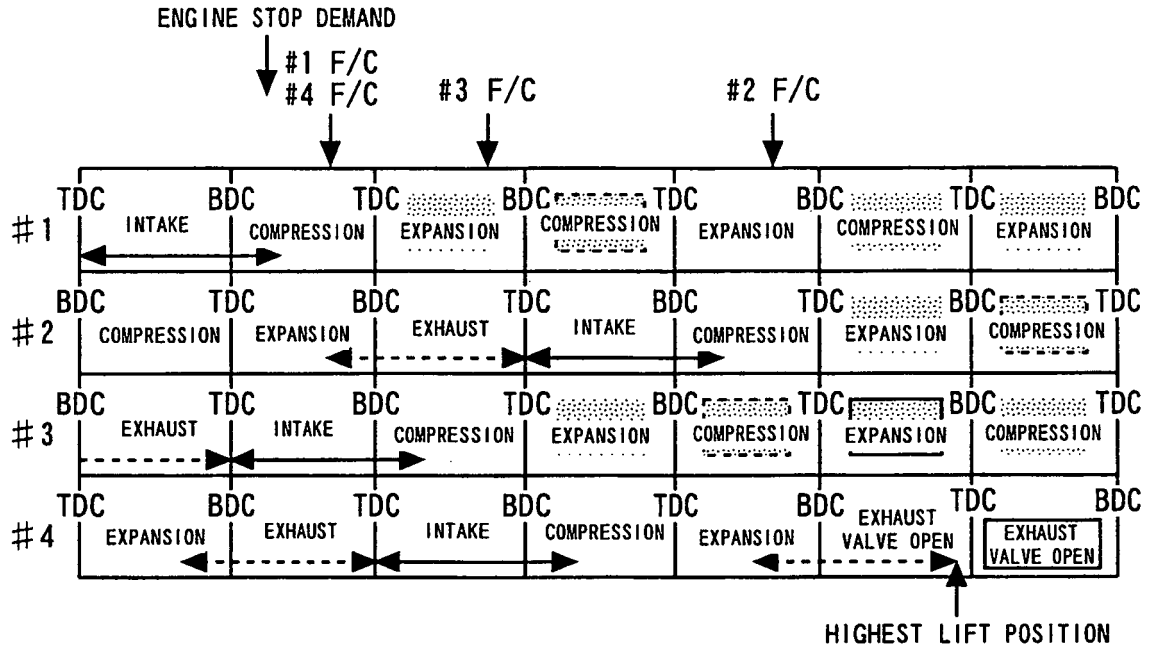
ENGINE STOP DEMAND

#1 F/C
#4 F/C

#3 F/C

#2 F/C

| | TDC | | BDC | | TDC | | BDC | | TDC | | BDC | | TDC | | BDC |
|---|---|---|---|---|---|---|---|---|---|---|---|---|---|---|---|
| #1 | INTAKE | | COMPRESSION | | EXPANSION | | COMPRESSION | | EXPANSION | | COMPRESSION | | EXPANSION | | |

| | BDC | | TDC | | BDC | | TDC | | BDC | | TDC | | BDC | | TDC |
|---|---|---|---|---|---|---|---|---|---|---|---|---|---|---|---|
| #2 | COMPRESSION | | EXPANSION | | EXHAUST | | INTAKE | | COMPRESSION | | EXPANSION | | COMPRESSION | | |

| | BDC | | TDC | | BDC | | TDC | | BDC | | TDC | | BDC | | TDC |
|---|---|---|---|---|---|---|---|---|---|---|---|---|---|---|---|
| #3 | EXHAUST | | INTAKE | | COMPRESSION | | EXPANSION | | COMPRESSION | | EXPANSION | | COMPRESSION | | |

| | TDC | | BDC | | TDC | | BDC | | TDC | | BDC | | TDC | | BDC |
|---|---|---|---|---|---|---|---|---|---|---|---|---|---|---|---|
| #4 | EXPANSION | | EXHAUST | | INTAKE | | COMPRESSION | | EXPANSION | | EXHAUST VALVE OPEN | | EXHAUST VALVE OPEN | | |

HIGHEST LIFT POSITION